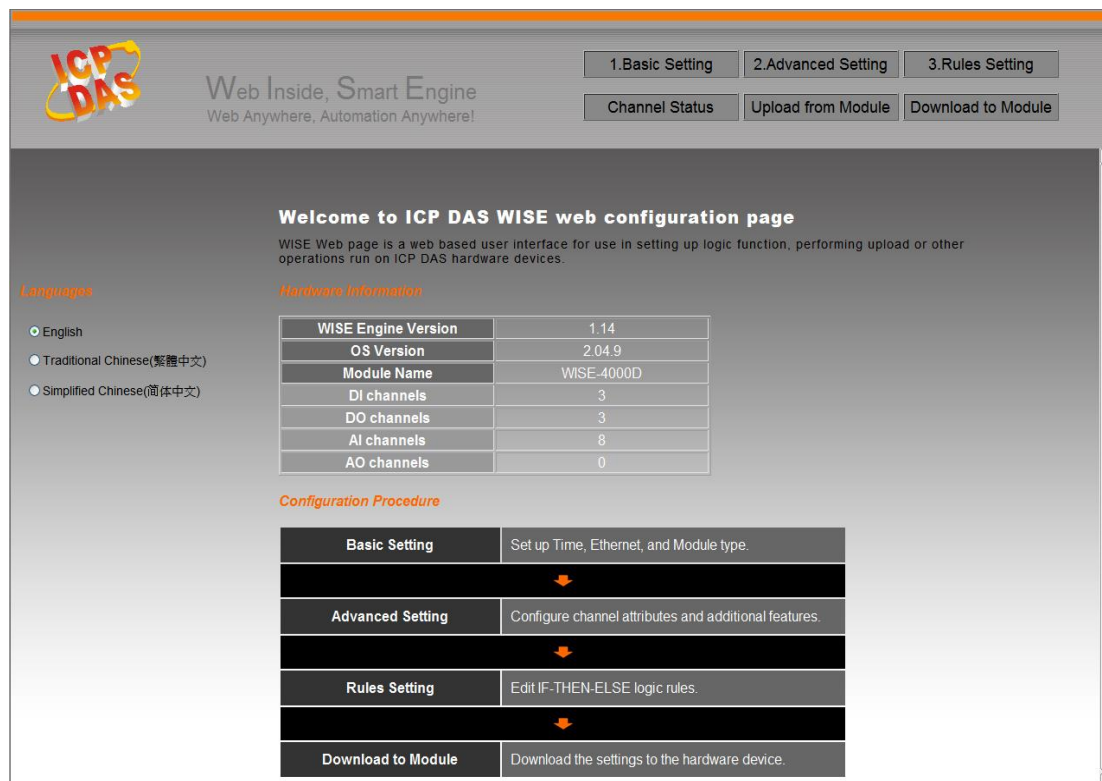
ICP DAS

Web Inside, Smart Engine
Web Anywhere, Automation Anywhere!

1.Basic Setting
2.Advanced Setting
3.Rules Setting
Channel Status
Upload from Module
Download to Module

Welcome to ICP DAS WISE web configuration page

WISE Web page is a web based user interface for use in setting up logic function, performing upload or other operations run on ICP DAS hardware devices.

Languages

English
Traditional Chinese(繁體中文)
Simplified Chinese(简体中文)

Hardware Information

| WISE Engine Version | 1.14 |
|---|---|
| OS Version | 2.04.9 |
| Module Name | WISE-4000D |
| DI channels | 3 |
| DO channels | 3 |
| AI channels | 8 |
| AO channels | 0 |

Configuration Procedure

| Basic Setting | Set up Time, Ethernet, and Module type. |
|---|---|
| Advanced Setting | Configure channel attributes and additional features. |
| Rules Setting | Edit IF-THEN-ELSE logic rules. |
| Download to Module | Download the settings to the hardware device. |